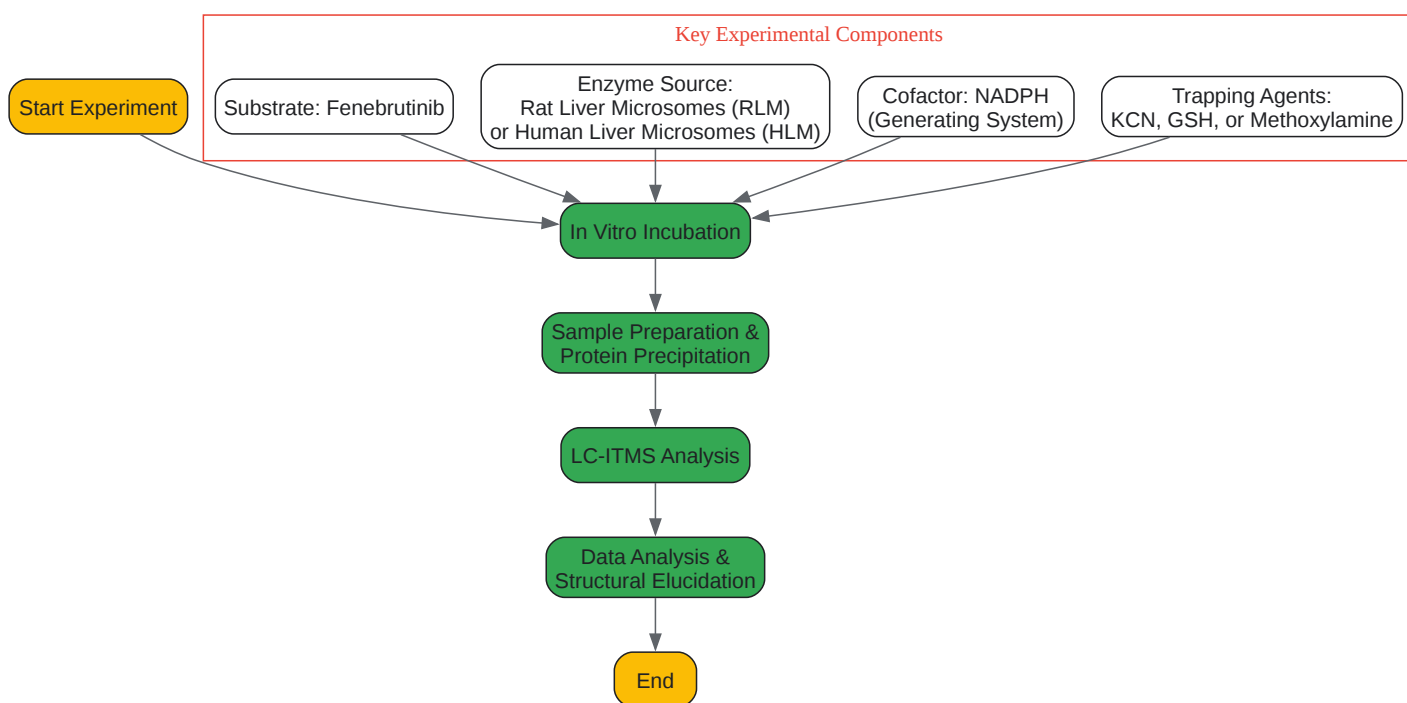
Key Experimental Components

Start Experiment

Substrate: Fenebrutinib

Enzyme Source: Rat Liver Microsomes (RLM) or Human Liver Microsomes (HLM)

Cofactor: NADPH (Generating System)

Trapping Agents: KCN, GSH, or Methoxylamine

In Vitro Incubation

Sample Preparation & Protein Precipitation

LC-ITMS Analysis

Data Analysis & Structural Elucidation

End